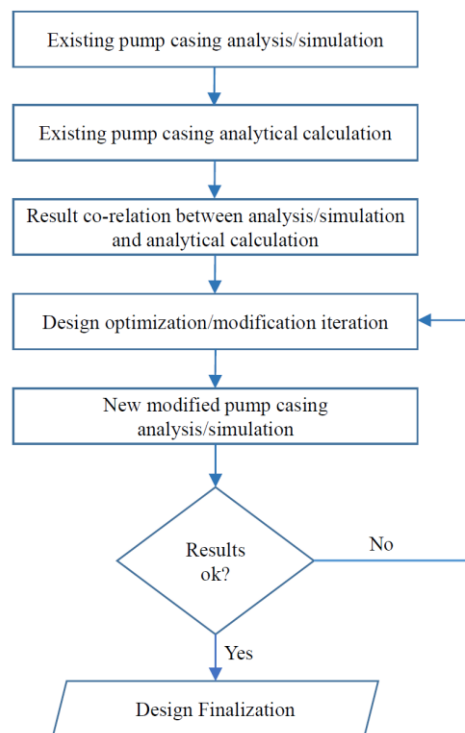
Existing pump casing analysis/simulation

Existing pump casing analytical calculation

Result co-relation between analysis/simulation and analytical calculation

Design optimization/modification iteration

New modified pump casing analysis/simulation

Results ok?

No

Yes

Design Finalization